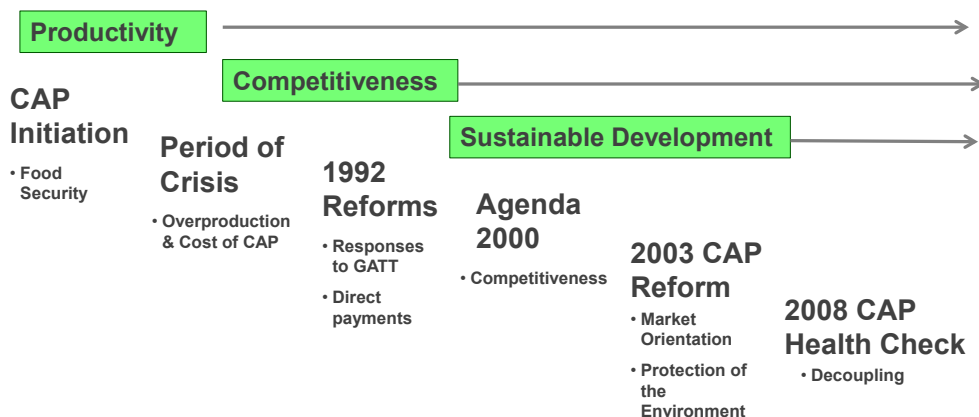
Productivity

Competitiveness

Sustainable Development

CAP Initiation

• Food Security

Period of Crisis

• Overproduction & Cost of CAP

1992 Reforms

• Responses to GATT

• Direct payments

Agenda 2000

• Competitiveness

2003 CAP Reform

• Market Orientation

• Protection of the Environment

2008 CAP Health Check

• Decoupling